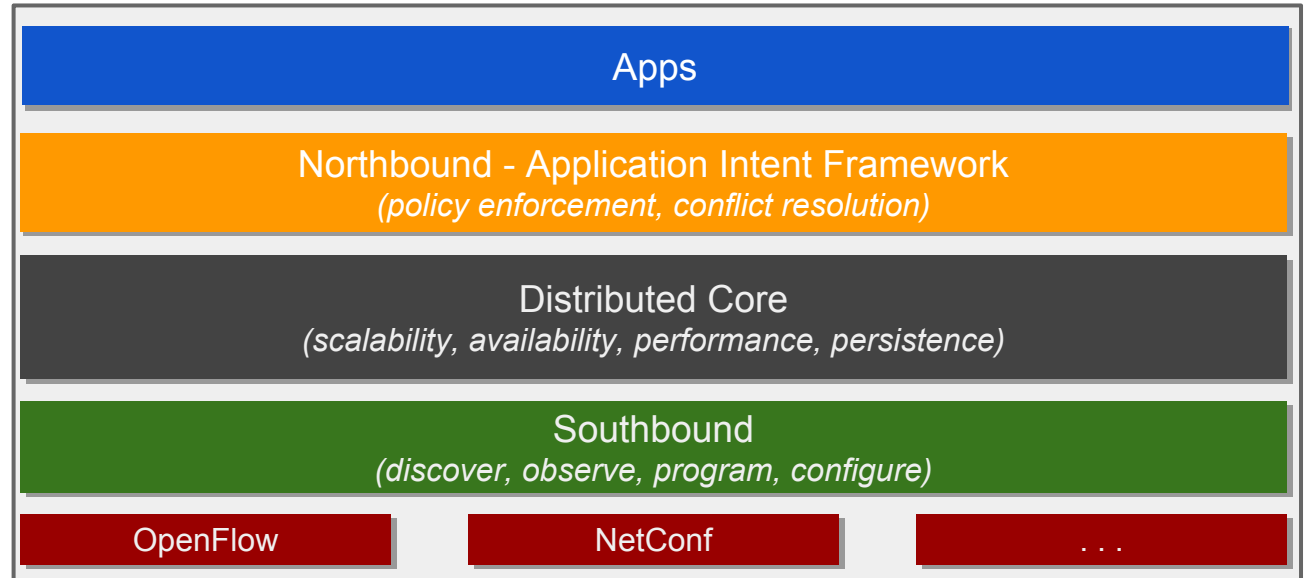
Apps

Northbound - Application Intent Framework
(policy enforcement, conflict resolution)

Distributed Core
(scalability, availability, performance, persistence)

Southbound
(discover, observe, program, configure)

OpenFlow

NetConf

. . .